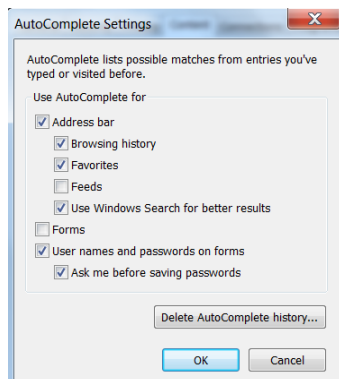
AutoComplete Settings

AutoComplete lists possible matches from entries you've typed or visited before.

Use AutoComplete for

Address bar

Browsing history

Favorites

Feeds

Use Windows Search for better results

Forms

User names and passwords on forms

Ask me before saving passwords

Delete AutoComplete history...

OK

Cancel